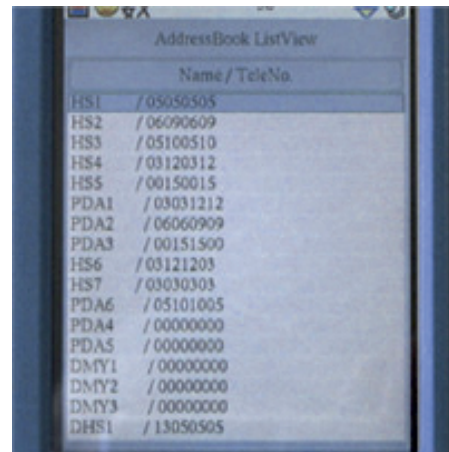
AddressBook ListView

Name / TeleNo.

HS1 / 05050505
HS2 / 06090609
HS3 / 05100510
HS4 / 03120312
HS5 / 00150015
PDA1 / 03031212
PDA2 / 06060909
PDA3 / 00151500
HS6 / 03121203
HS7 / 03030303
PDA6 / 05101005
PDA4 / 00000000
PDA5 / 00000000
DMY1 / 00000000
DMY2 / 00000000
DMY3 / 00000000
DHS1 / 13050505